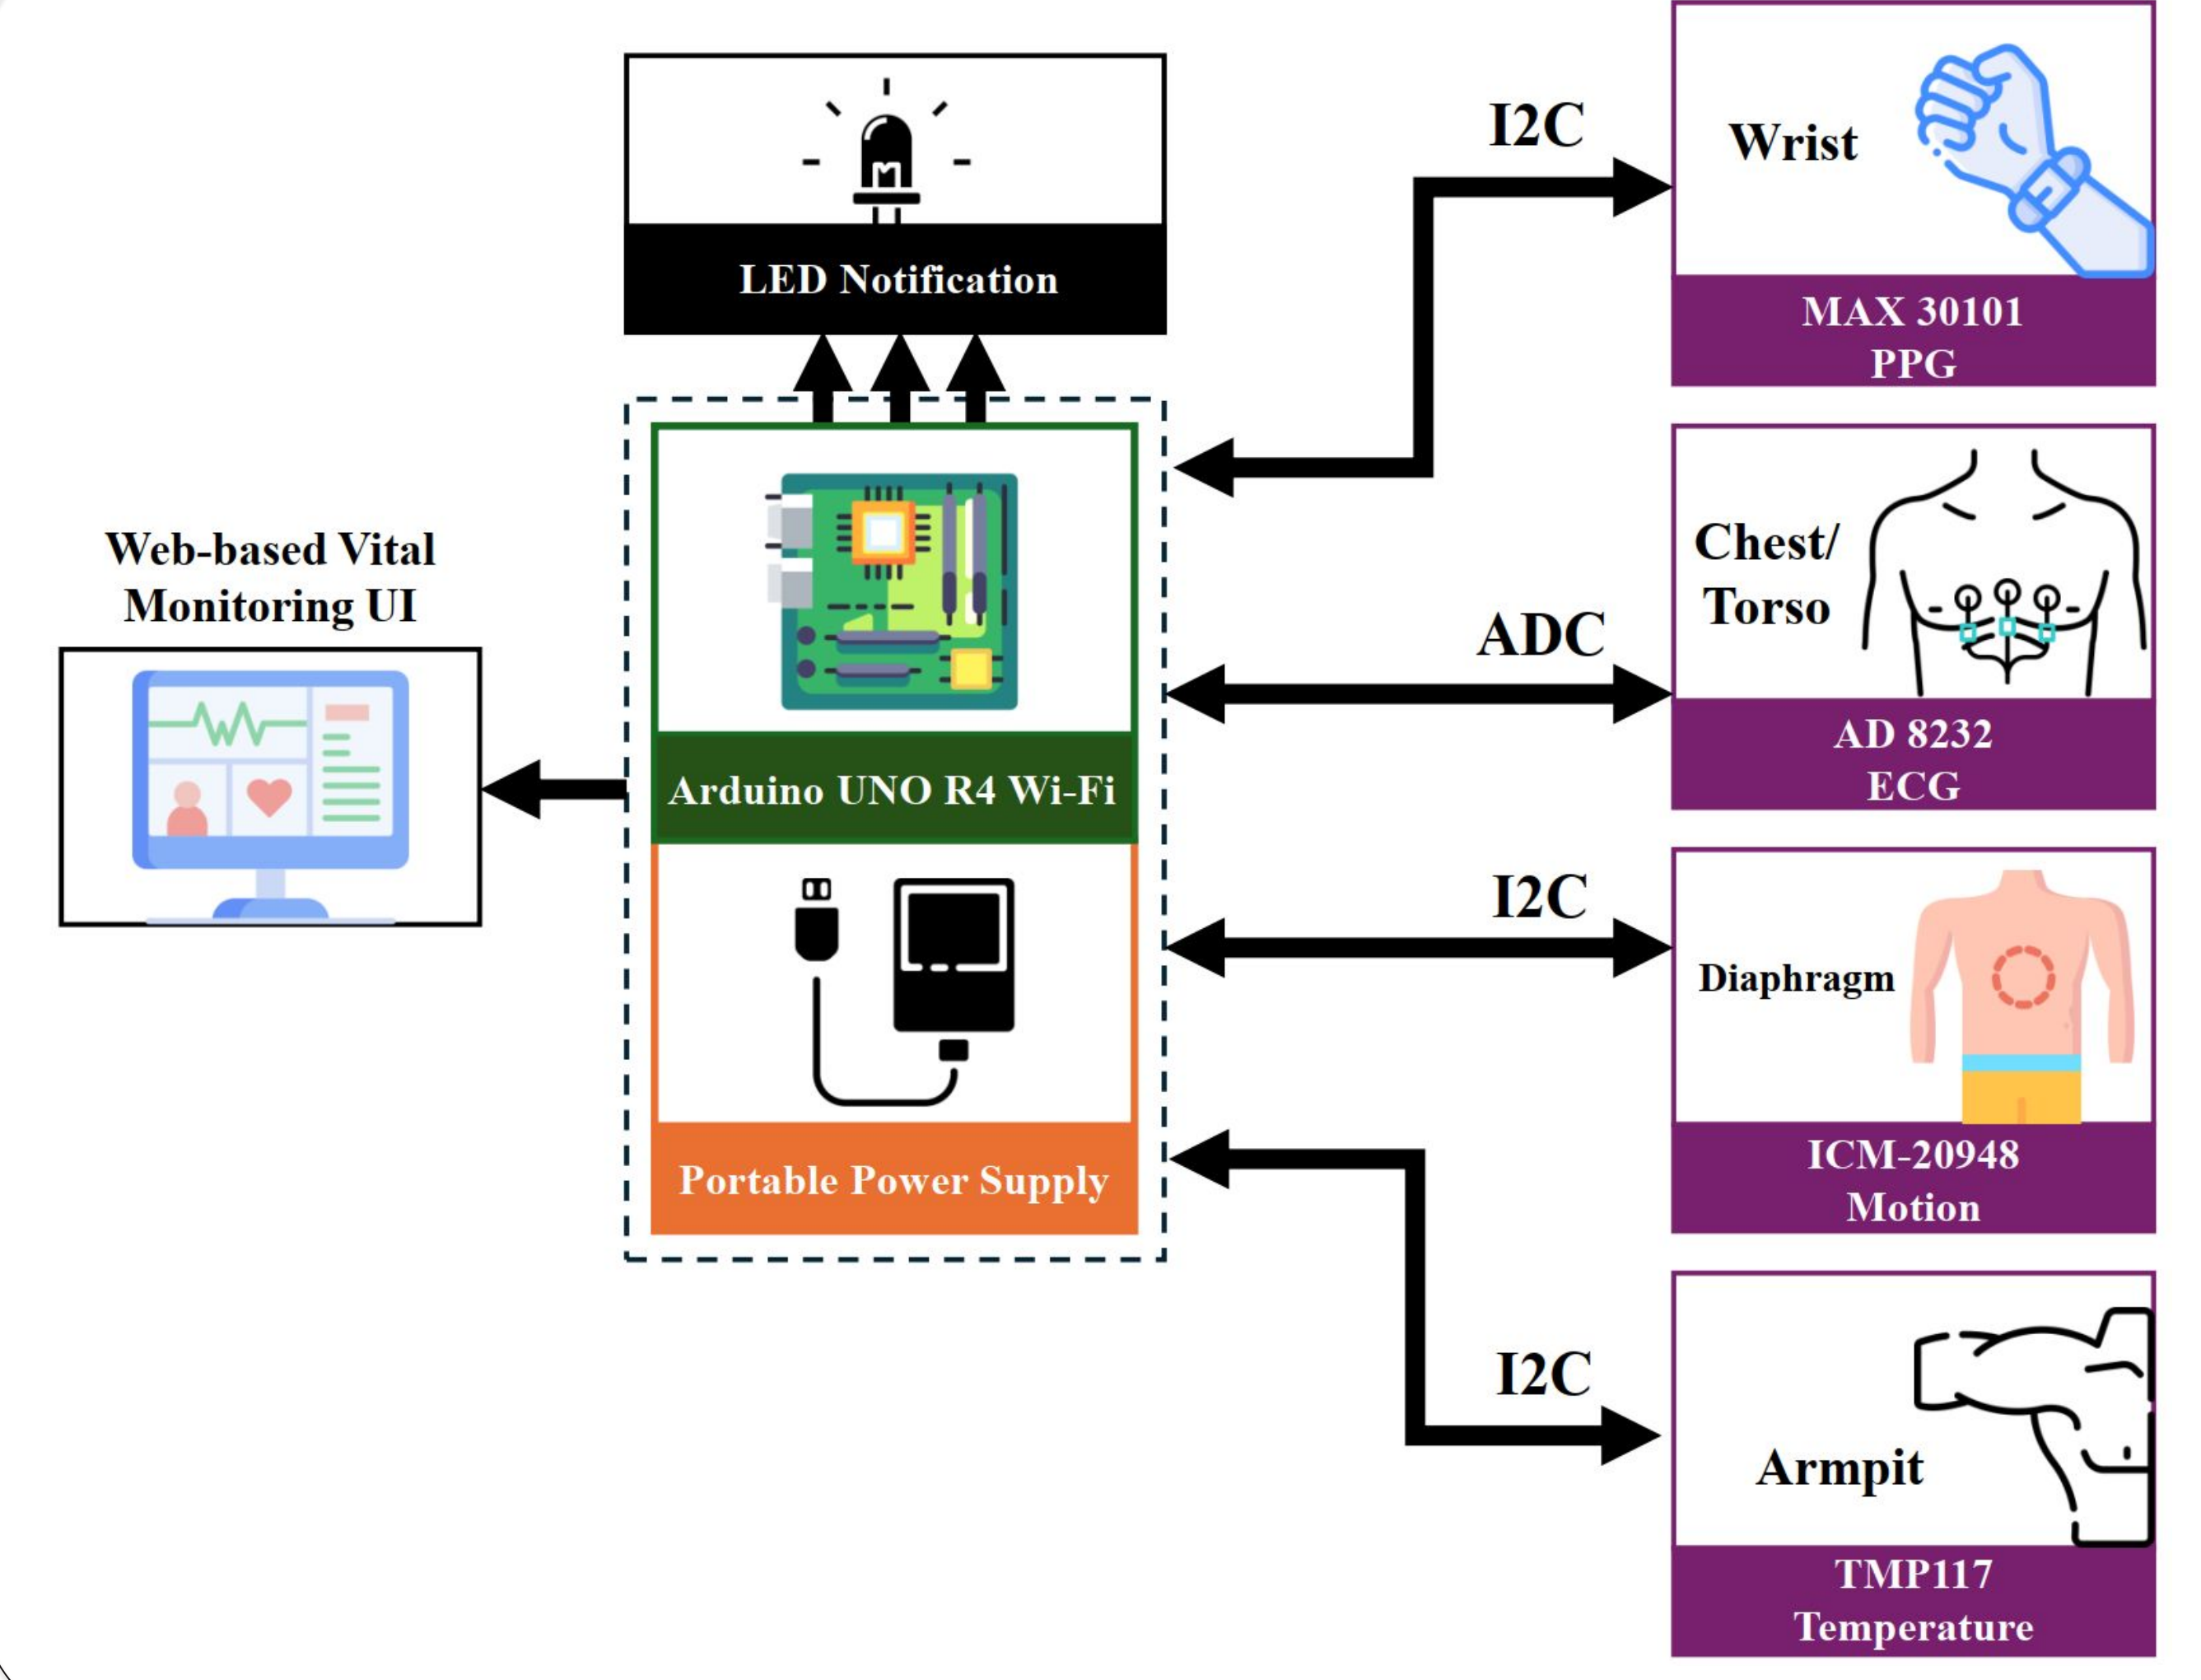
LED Notification

Web-based Vital Monitoring UI

Arduino UNO R4 Wi-Fi

Portable Power Supply

I2C

Wrist

MAX 30101
PPG

ADC

Chest/
Torso

AD 8232
ECG

I2C

Diaphragm

ICM-20948
Motion

I2C

Armpit

TMP117
Temperature